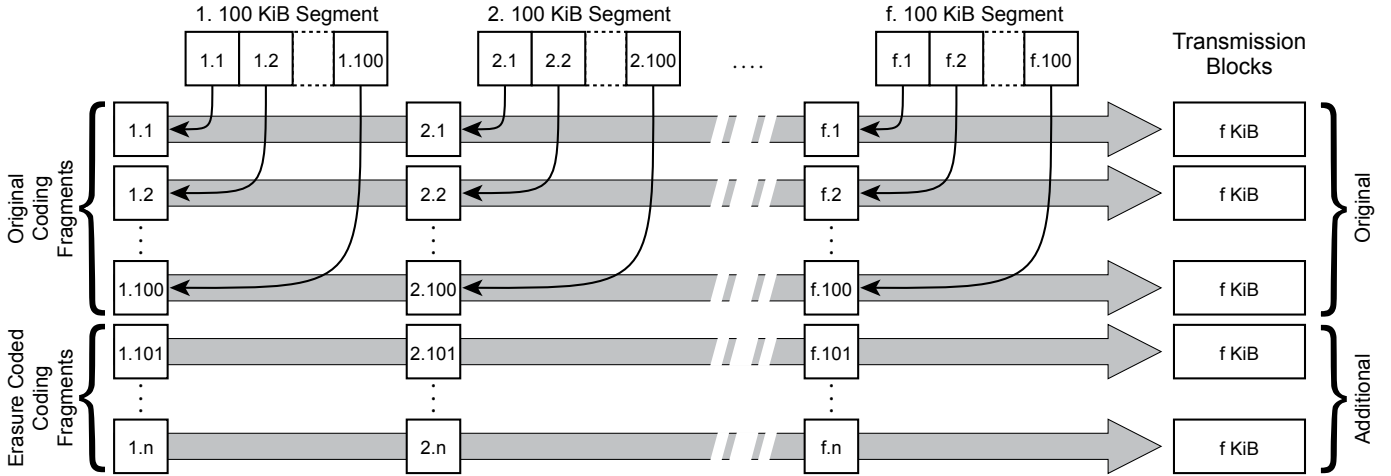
1. 100 KiB Segment

1.1 | 1.2 | 1.100

2. 100 KiB Segment

2.1 | 2.2 | 2.100

....

f. 100 KiB Segment

f.1 | f.2 | f.100

Transmission Blocks

Original Coding Fragments

1.1
2.1
f.1
f KiB

1.2
2.2
f.2
f KiB

1.100
2.100
f.100
f KiB

Original

Erasure Coded Coding Fragments

1.101
2.101
f.101
f KiB

1.n
2.n
f.n
f KiB

Additional